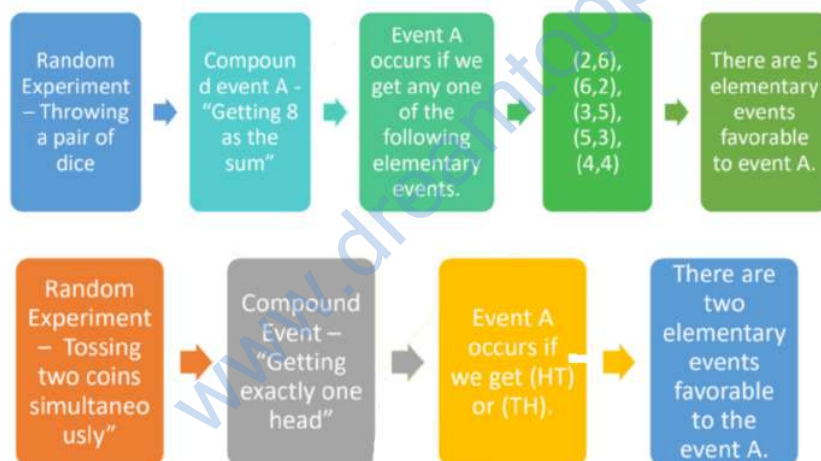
Random Experiment – Throwing a pair of dice

Compound event A - "Getting 8 as the sum"

Event A occurs if we get any one of the following elementary events.

(2,6), (6,2), (3,5), (5,3), (4,4)

There are 5 elementary events favorable to event A.

Random Experiment – Tossing two coins simultaneously"

Compound Event – "Getting exactly one head"

Event A occurs if we get (HT) or (TH).

There are two elementary events favorable to the event A.

www.dreamtopper